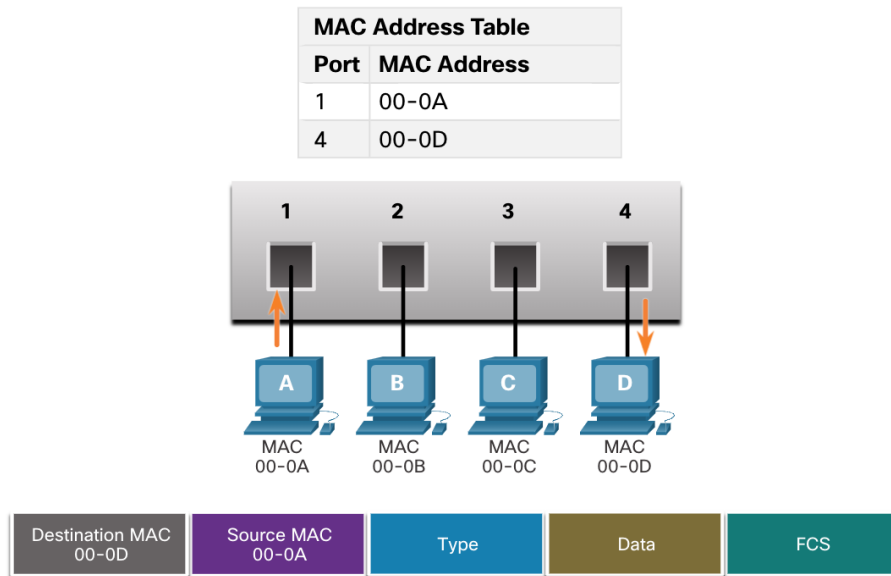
| MAC Address Table | |
|---|---|
| Port | MAC Address |
| 1 | 00-0A |
| 4 | 00-0D |

1 2 3 4

A
MAC 00-0A

B
MAC 00-0B

C
MAC 00-0C

D
MAC 00-0D

| Destination MAC 00-0D | Source MAC 00-0A | Type | Data | FCS |
|---|---|---|---|---|